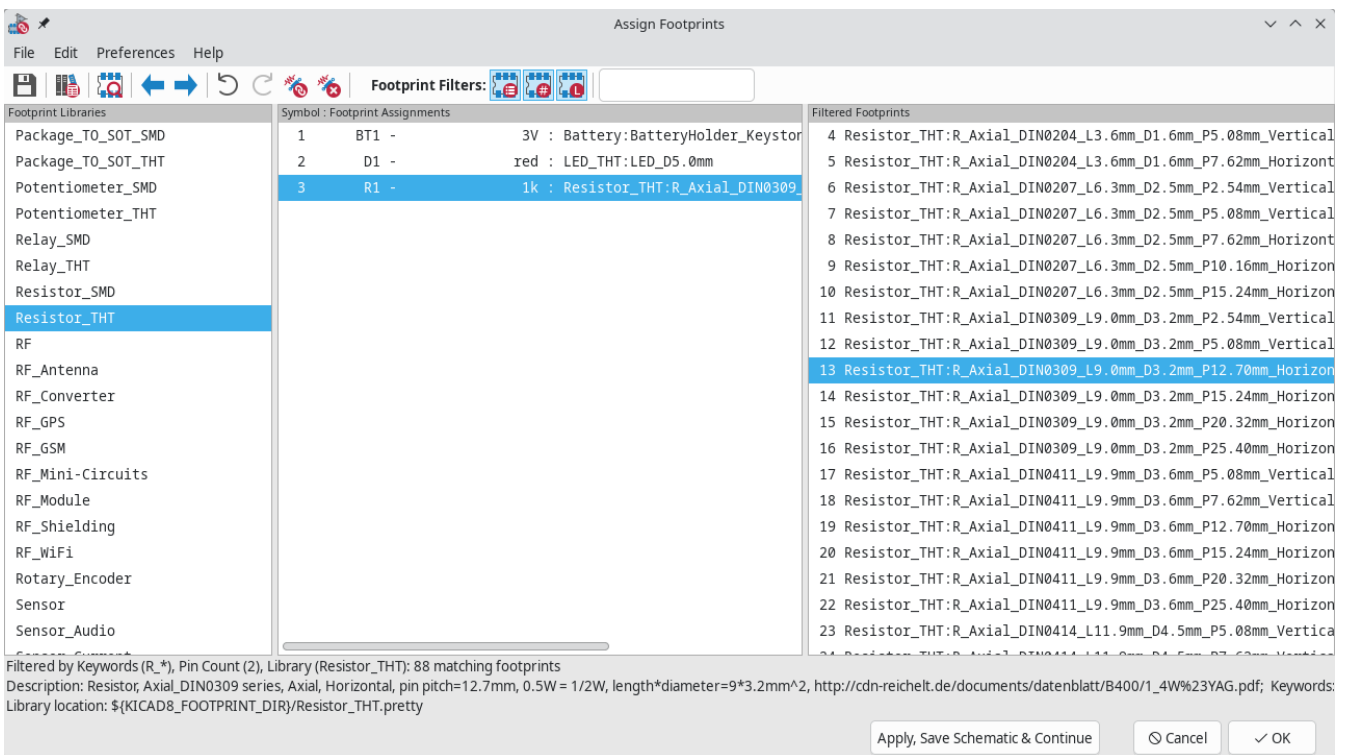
Assign Footprints

File Edit Preferences Help

Footprint Filters:

Footprint Libraries
Package_TO_SOT_SMD
Package_TO_SOT_THT
Potentiometer_SMD
Potentiometer_THT
Relay_SMD
Relay_THT
Resistor_SMD
Resistor_THT
RF
RF_Antenna
RF_Converter
RF_GPS
RF_GSM
RF_Mini-Circuits
RF_Module
RF_Shielding
RF_WiFi
Rotary_Encoder
Sensor
Sensor_Audio

Symbol : Footprint Assignments
1 BT1 - 3V : Battery:BatteryHolder_Keystor
2 D1 - red : LED_THT:LED_D5.0mm
3 R1 - 1k : Resistor_THT:R_Axial_DIN0309_

Filtered Footprints
4 Resistor_THT:R_Axial_DIN0204_L3.6mm_D1.6mm_P5.08mm_Vertical
5 Resistor_THT:R_Axial_DIN0204_L3.6mm_D1.6mm_P7.62mm_Horizont
6 Resistor_THT:R_Axial_DIN0207_L6.3mm_D2.5mm_P2.54mm_Vertical
7 Resistor_THT:R_Axial_DIN0207_L6.3mm_D2.5mm_P5.08mm_Vertical
8 Resistor_THT:R_Axial_DIN0207_L6.3mm_D2.5mm_P7.62mm_Horizont
9 Resistor_THT:R_Axial_DIN0207_L6.3mm_D2.5mm_P10.16mm_Horizon
10 Resistor_THT:R_Axial_DIN0207_L6.3mm_D2.5mm_P15.24mm_Horizon
11 Resistor_THT:R_Axial_DIN0309_L9.0mm_D3.2mm_P2.54mm_Vertical
12 Resistor_THT:R_Axial_DIN0309_L9.0mm_D3.2mm_P5.08mm_Vertical
13 Resistor_THT:R_Axial_DIN0309_L9.0mm_D3.2mm_P12.70mm_Horizon
14 Resistor_THT:R_Axial_DIN0309_L9.0mm_D3.2mm_P15.24mm_Horizon
15 Resistor_THT:R_Axial_DIN0309_L9.0mm_D3.2mm_P20.32mm_Horizon
16 Resistor_THT:R_Axial_DIN0309_L9.0mm_D3.2mm_P25.40mm_Horizon
17 Resistor_THT:R_Axial_DIN0411_L9.9mm_D3.6mm_P5.08mm_Vertical
18 Resistor_THT:R_Axial_DIN0411_L9.9mm_D3.6mm_P7.62mm_Vertical
19 Resistor_THT:R_Axial_DIN0411_L9.9mm_D3.6mm_P12.70mm_Horizon
20 Resistor_THT:R_Axial_DIN0411_L9.9mm_D3.6mm_P15.24mm_Horizon
21 Resistor_THT:R_Axial_DIN0411_L9.9mm_D3.6mm_P20.32mm_Horizon
22 Resistor_THT:R_Axial_DIN0411_L9.9mm_D3.6mm_P25.40mm_Horizon
23 Resistor_THT:R_Axial_DIN0414_L11.9mm_D4.5mm_P5.08mm_Vertica

Filtered by Keywords (R_*), Pin Count (2), Library (Resistor_THT): 88 matching footprints
Description: Resistor, Axial_DIN0309 series, Axial, Horizontal, pin pitch=12.7mm, 0.5W = 1/2W, length*diameter=9*3.2mm^2, http://cdn-reichelt.de/documents/datenblatt/B400/1_4W%23YAG.pdf; Keywords:
Library location: ${KICAD8_FOOTPRINT_DIR}/Resistor_THT.pretty

Apply, Save Schematic & Continue
Cancel
OK